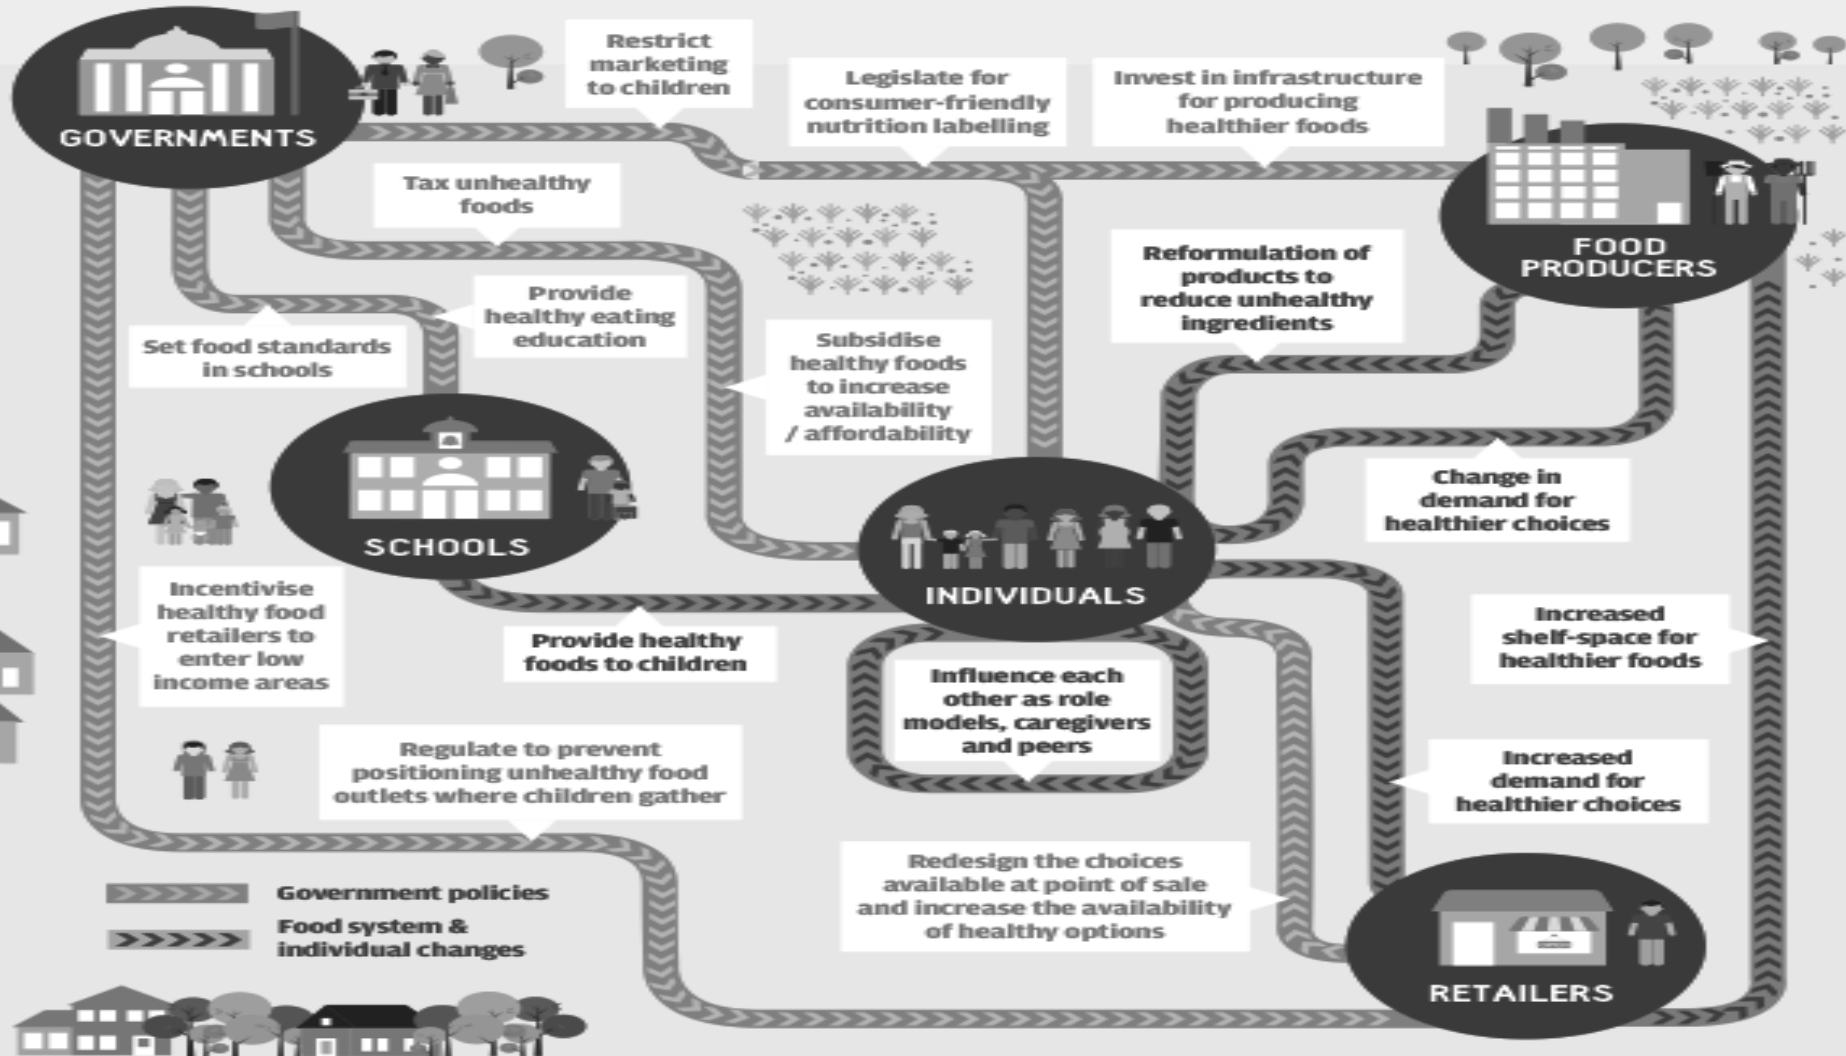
GOVERNMENTS

Restrict marketing to children

Legislate for consumer-friendly nutrition labelling

Invest in infrastructure for producing healthier foods

FOOD PRODUCERS

Tax unhealthy foods

Provide healthy eating education

Set food standards in schools

Subsidise healthy foods to increase availability / affordability

Reformulation of products to reduce unhealthy ingredients

Change in demand for healthier choices

SCHOOLS

INDIVIDUALS

Incentivise healthy food retailers to enter low income areas

Provide healthy foods to children

Influence each other as role models, caregivers and peers

Increased shelf-space for healthier foods

Increased demand for healthier choices

Regulate to prevent positioning unhealthy food outlets where children gather

Redesign the choices available at point of sale and increase the availability of healthy options

RETAILERS

Government policies

Food system & individual changes